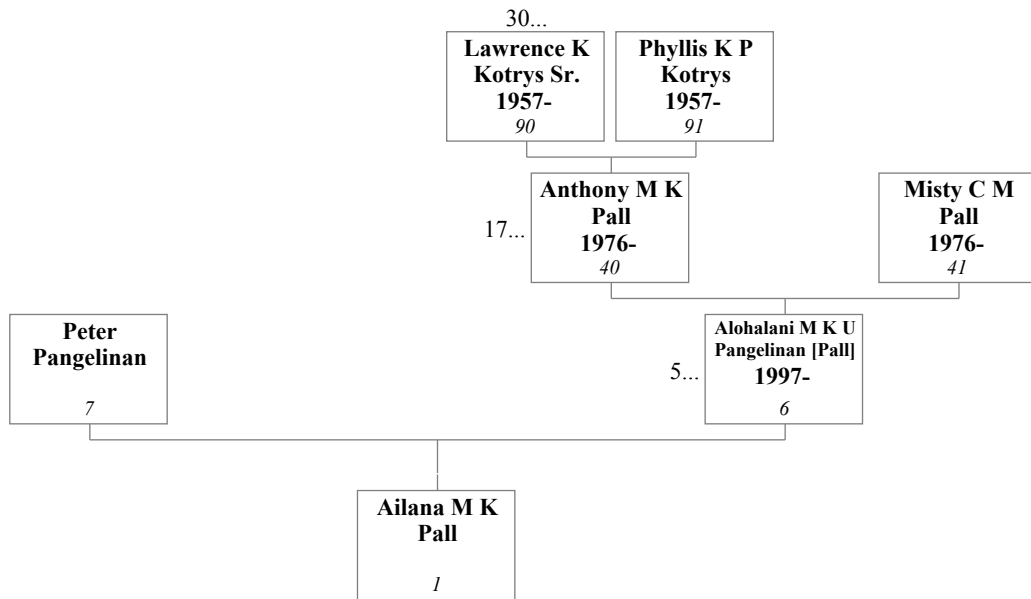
30...

Lawrence K Kotrys Sr.
1957-
90

Phyllis K P Kotrys
1957-
91

17...

Anthony M K Pall
1976-
40

Misty C M Pall
1976-
41

Peter Pangelinan
7

5...

Alohalani M K U Pangelinan [Pall]
1997-
6

Ailana M K Pall
1